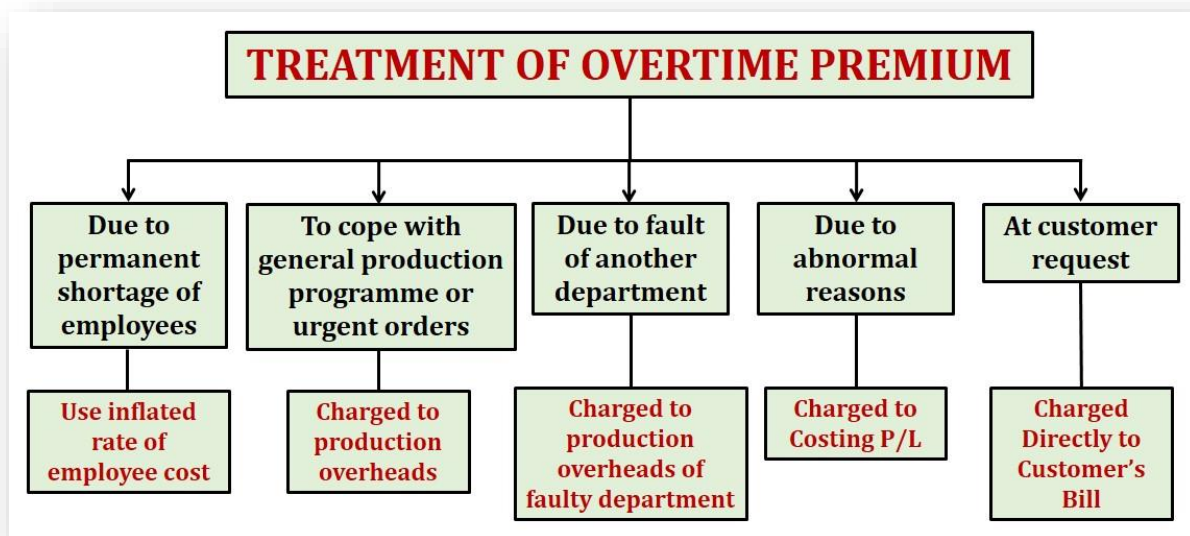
TREATMENT OF OVERTIME PREMIUM

Due to permanent shortage of employees

Use inflated rate of employee cost

To cope with general production programme or urgent orders

Charged to production overheads

Due to fault of another department

Charged to production overheads of faulty department

Due to abnormal reasons

Charged to Costing P/L

At customer request

Charged Directly to Customer's Bill